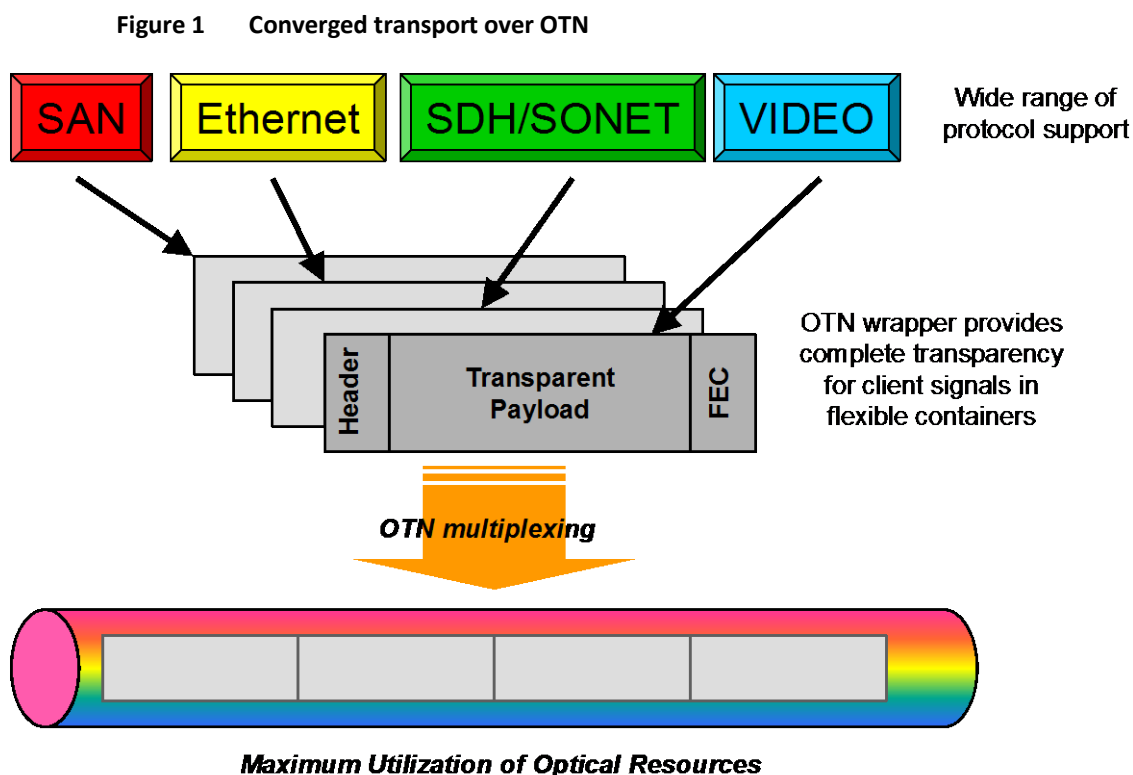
Figure 1 Converged transport over OTN

SAN

Ethernet

SDH/SONET

VIDEO

Wide range of protocol support

Header

Transparent Payload

FEC

OTN wrapper provides complete transparency for client signals in flexible containers

OTN multiplexing

Maximum Utilization of Optical Resources